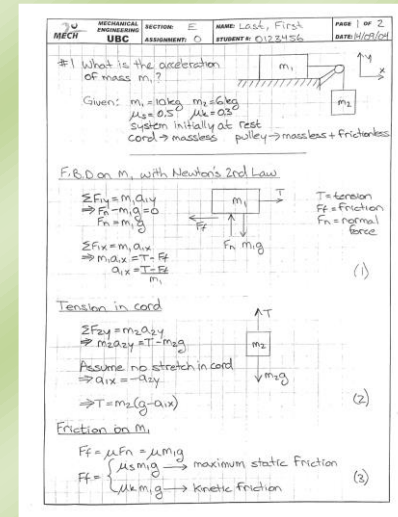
MECH | MECHANICAL ENGINEERING UBC | SECTION: E | ASSIGNMENT: 0 | NAME: Last, First | STUDENT #: 0123456 | PAGE 1 OF 2 | DATE: 14/09/04

#1 What is the acceleration of mass $m_1$?

$m_1$

$m_2$

y

x

Given: $m_1 = 10kg$ $m_2 = 6kg$
$\mu_s = 0.5$ $\mu_k = 0.3$
system initially at rest
cord → massless pulley → massless + frictionless

F.B.D on $M_1$ with Newton's 2nd Law

$\Sigma F_{1y} = m_1 a_{1y}$
$\Rightarrow F_n - m_1 g = 0$
$F_n = m_1 g$

$\Sigma F_{1x} = m_1 a_{1x}$
$\Rightarrow m_1 a_{1x} = T - F_f$
$a_{1x} = \frac{T - F_f}{m_1}$

T
$m_1$
$F_f$
$F_n$ $m_1 g$

T = tension
Ff = friction
Fn = normal force

(1)

Tension in cord

$\Sigma F_{2y} = m_2 a_{2y}$
$\Rightarrow m_2 a_{2y} = T - m_2 g$

T
$m_2$
$m_2 g$

Assume no stretch in cord
$\Rightarrow a_{1x} = -a_{2y}$

$\Rightarrow T = m_2(g - a_{1x})$

(2)

Friction on $M_1$

$F_f = \mu F_n = \mu m_1 g$

$F_f = \begin{cases} \mu_s m_1 g \longrightarrow \text{maximum static friction} \\ \mu_k m_1 g \longrightarrow \text{kinetic friction} \end{cases}$

(3)